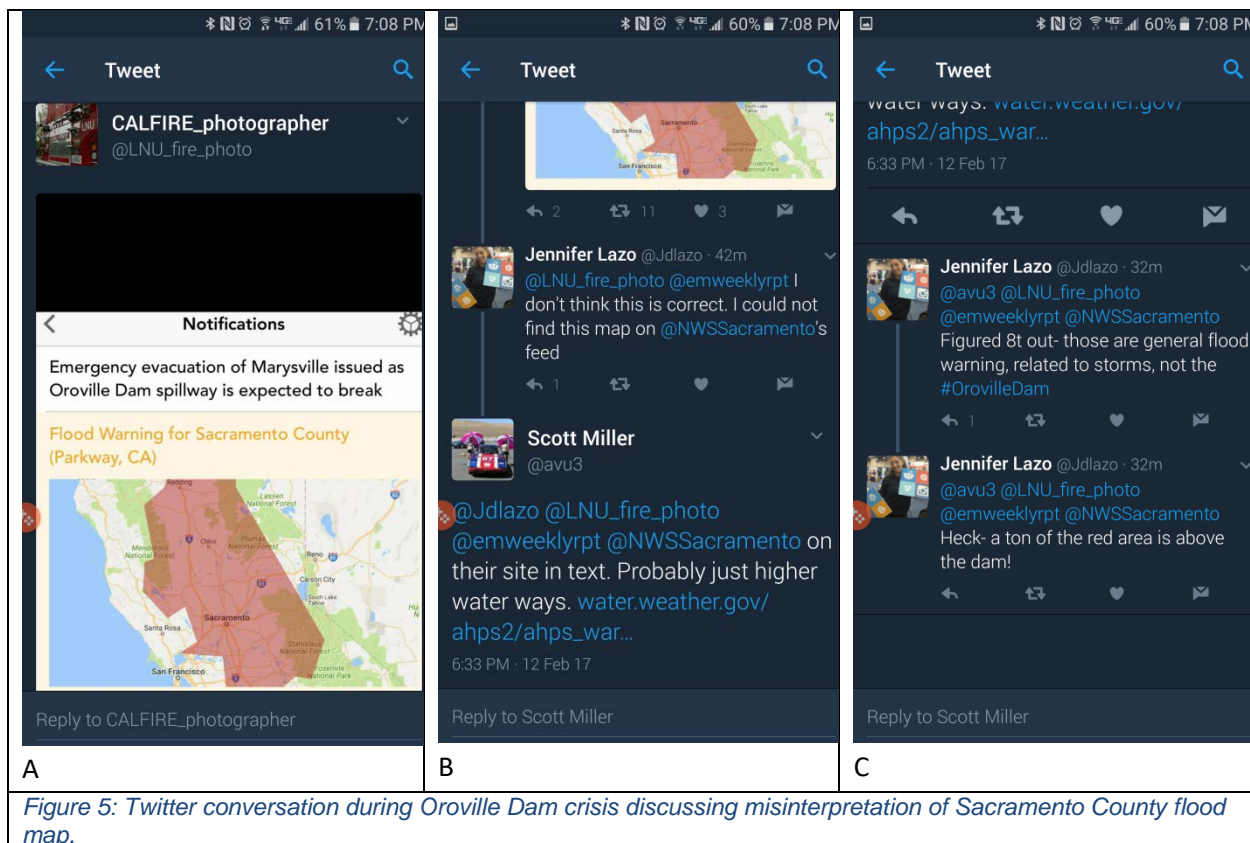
61% 7:08 PM

Tweet

CALFIRE_photographer
@LNU_fire_photo

Notifications

Emergency evacuation of Marysville issued as Oroville Dam spillway is expected to break

Flood Warning for Sacramento County (Parkway, CA)

Redding
Lassen National Forest
Chico
Plumas National Forest
Mendocino National Forest
Reno
Carson City
South Lake Tahoe
Sacramento
Santa Rosa
Stanislaus National Forest
San Francisco
Yosemite National Park

Reply to CALFIRE_photographer

A

60% 7:08 PM

Tweet

Santa Rosa
Sacramento
San Francisco
Stanislaus National Forest
Yosemite National Park

2 11 3

Jennifer Lazo @Jdlazo · 42m
@LNU_fire_photo @emweeklyrpt I don't think this is correct. I could not find this map on @NWSSacramento's feed

1

Scott Miller
@avu3

@Jdlazo @LNU_fire_photo @emweeklyrpt @NWSSacramento on their site in text. Probably just higher water ways. water.weather.gov/ahps2/ahps_war...

6:33 PM · 12 Feb 17

Reply to Scott Miller

B

60% 7:08 PM

Tweet

water ways. water.weather.gov/ahps2/ahps_war...

6:33 PM · 12 Feb 17

Jennifer Lazo @Jdlazo · 32m
@avu3 @LNU_fire_photo @emweeklyrpt @NWSSacramento
Figured 8t out- those are general flood warning, related to storms, not the #OrovilleDam

1

Jennifer Lazo @Jdlazo · 32m
@avu3 @LNU_fire_photo @emweeklyrpt @NWSSacramento
Heck- a ton of the red area is above the dam!

Reply to Scott Miller

C

Figure 5: Twitter conversation during Oroville Dam crisis discussing misinterpretation of Sacramento County flood map.